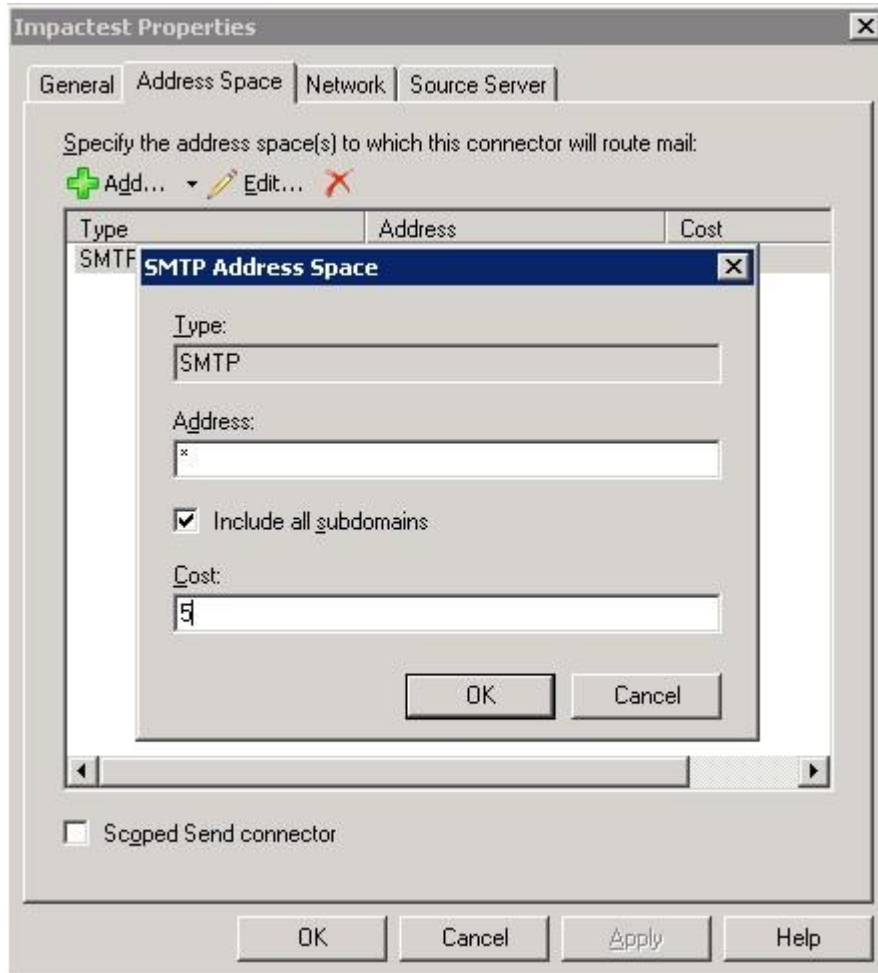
Impactest Properties

General | Address Space | Network | Source Server

Specify the address space(s) to which this connector will route mail:

Add... Edit...

| Type | Address | Cost |
|---|---|---|
| SMTF | | |

SMTP Address Space

Type:
SMTP

Address:
*

Include all subdomains

Cost:
5

OK Cancel

Scoped Send connector

OK Cancel Apply Help